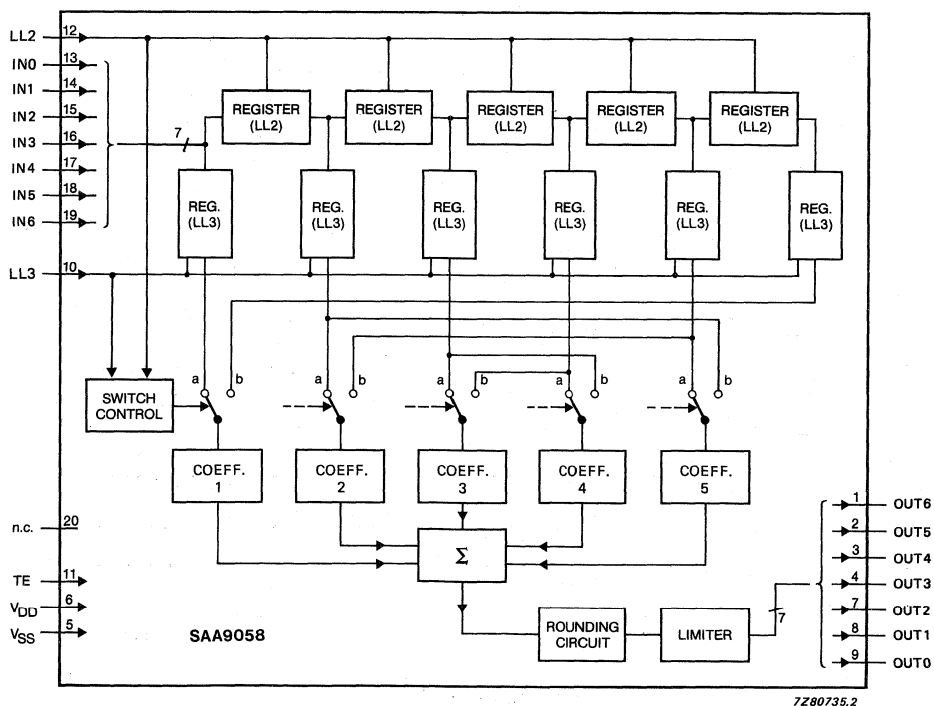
LL2 12
IN0 13
IN1 14
IN2 15
IN3 16
IN4 17
IN5 18
IN6 19
7
REGISTER (LL2)
REGISTER (LL2)
REGISTER (LL2)
REGISTER (LL2)
REGISTER (LL2)
REG. (LL3)
REG. (LL3)
REG. (LL3)
REG. (LL3)
REG. (LL3)
REG. (LL3)
LL3 10
a b
a b
a b
a b
a b
SWITCH CONTROL
COEFF. 1
COEFF. 2
COEFF. 3
COEFF. 4
COEFF. 5
n.c. 20
TE 11
$V_{DD}$ 6
$V_{SS}$ 5
$\Sigma$
SAA9058
ROUNDING CIRCUIT
LIMITER
7
1 OUT6
2 OUT5
3 OUT4
4 OUT3
7 OUT2
8 OUT1
9 OUT0
7Z80735.2